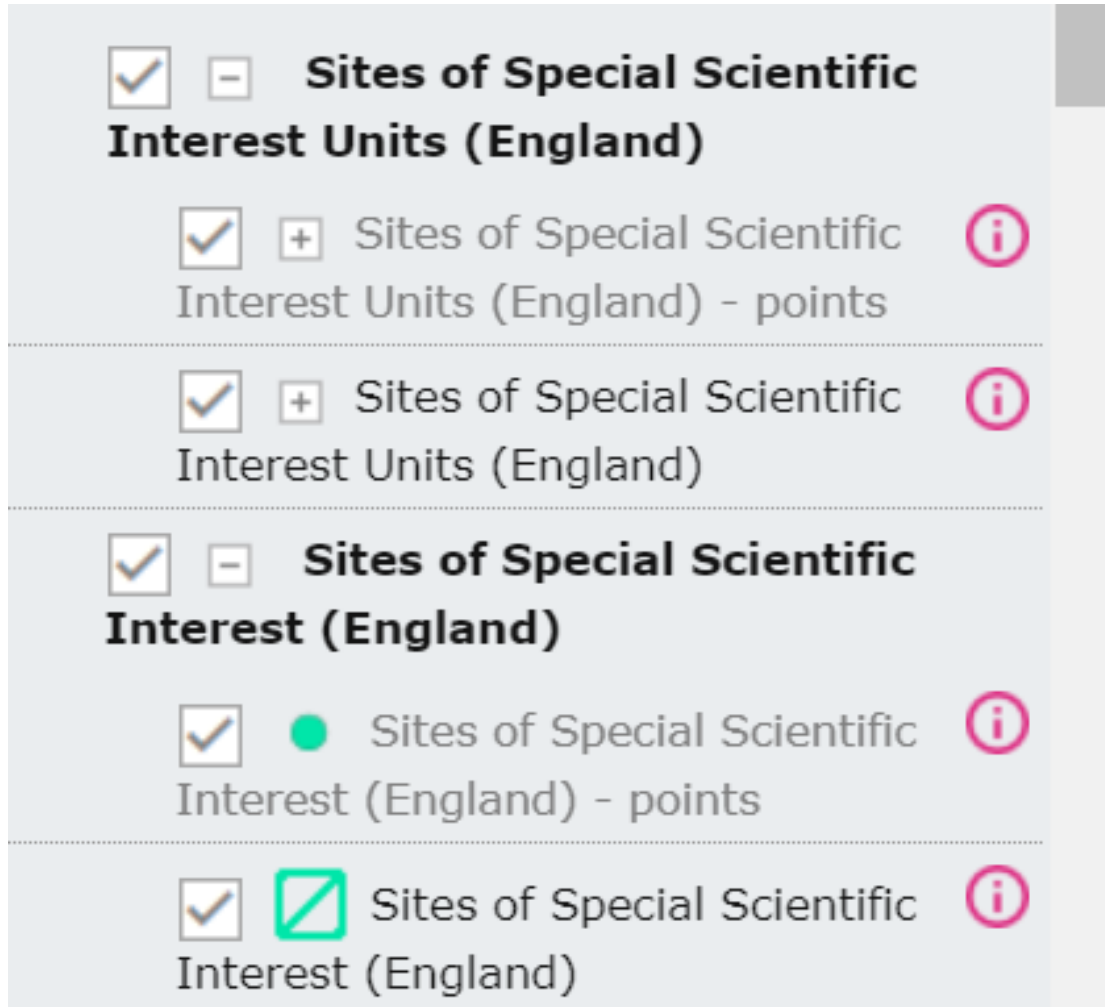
Sites of Special Scientific Interest Units (England)

Sites of Special Scientific Interest Units (England) - points

Sites of Special Scientific Interest Units (England)

Sites of Special Scientific Interest (England)

Sites of Special Scientific Interest (England) - points

Sites of Special Scientific Interest (England)